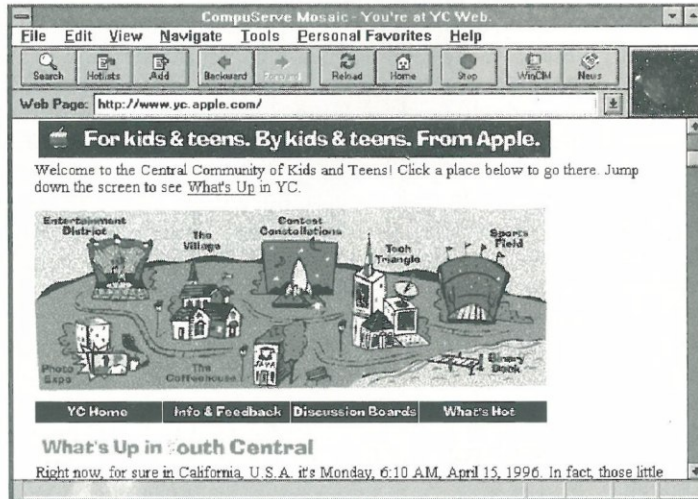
CompuServe Mosaic - You're at YC Web.

File Edit View Navigate Tools Personal Favorites Help

Search Hotlists Add Backward Forward Reload Home Stop WinCIM News

Web Page: http://www.yc.apple.com/

For kids & teens. By kids & teens. From Apple.

Welcome to the Central Community of Kids and Teens! Click a place below to go there. Jump down the screen to see What's Up in YC.

Entertainment District
The Village
Contest Constellations
Tech Triangle
Sports Field
Photo Expo
The Coffeehouse
Binary Brook

YC Home | Info & Feedback | Discussion Boards | What's Hot

What's Up in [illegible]outh Central

Right now, for sure in California, U.S.A. it's Monday, 6:10 AM, April 15, 1996. In fact, those little